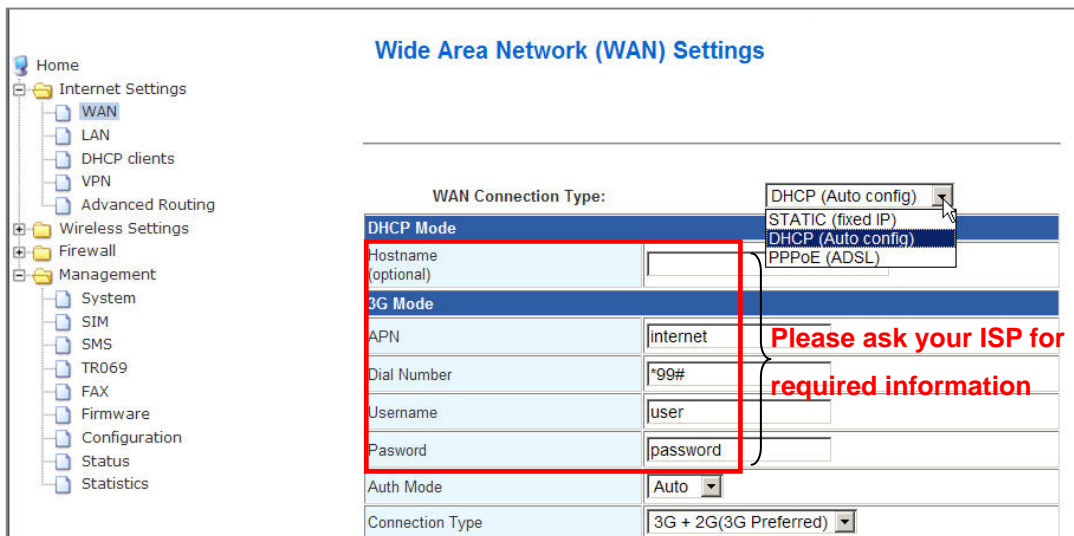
Home
Internet Settings
WAN
LAN
DHCP clients
VPN
Advanced Routing
Wireless Settings
Firewall
Management
System
SIM
SMS
TR069
FAX
Firmware
Configuration
Status
Statistics

Wide Area Network (WAN) Settings

WAN Connection Type: DHCP (Auto config)
STATIC (fixed IP)
DHCP (Auto config)
PPPoE (ADSL)

| DHCP Mode | |
|---|---|
| Hostname (optional) | |
| 3G Mode | |
| APN | internet |
| Dial Number | *99# |
| Username | user |
| Pasword | password |
| Auth Mode | Auto |
| Connection Type | 3G + 2G(3G Preferred) |

Please ask your ISP for required information